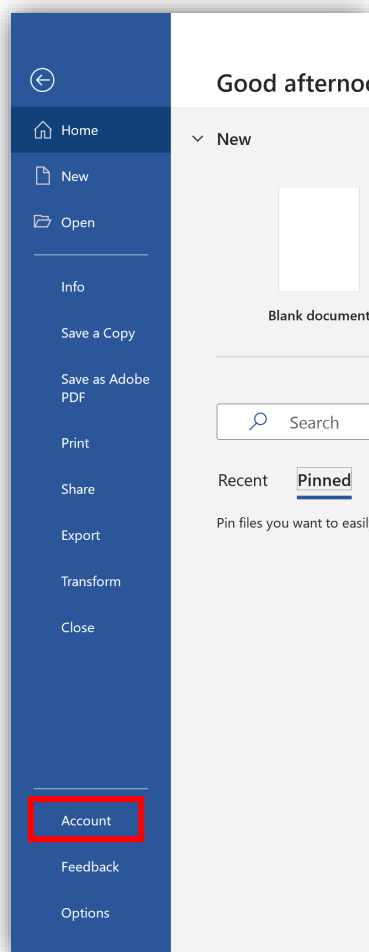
Home

New

Open

Info

Save a Copy

Save as Adobe PDF

Print

Share

Export

Transform

Close

Account

Feedback

Options

Good afternoo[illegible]

New

Blank document

Search

Recent Pinned

Pin files you want to easil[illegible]